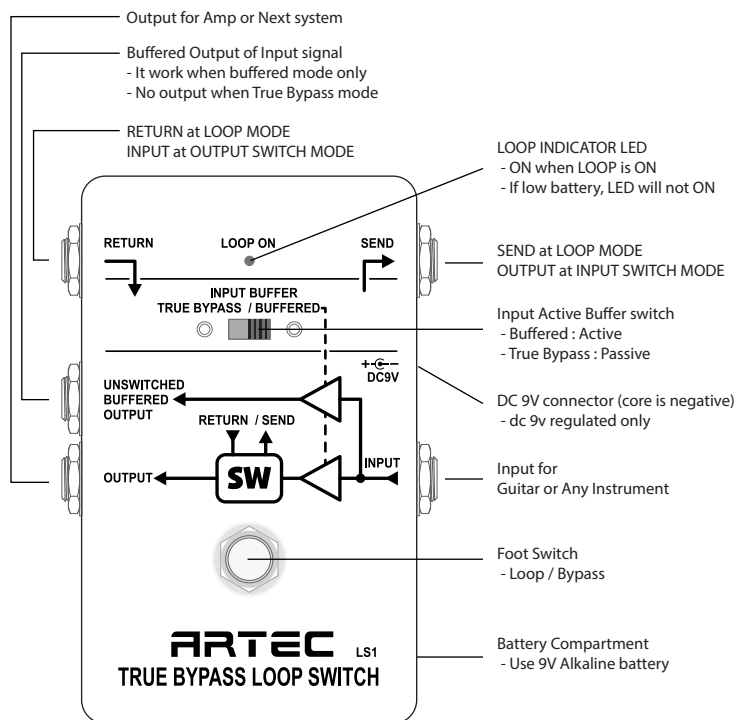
Output for Amp or Next system

Buffered Output of Input signal
- It work when buffered mode only
- No output when True Bypass mode

RETURN at LOOP MODE
INPUT at OUTPUT SWITCH MODE

LOOP INDICATOR LED
- ON when LOOP is ON
- If low battery, LED will not ON

RETURN

LOOP ON

SEND

SEND at LOOP MODE
OUTPUT at INPUT SWITCH MODE

INPUT BUFFER
TRUE BYPASS / BUFFERED

Input Active Buffer switch
- Buffered : Active
- True Bypass : Passive

DC9V

UNSWITCHED BUFFERED OUTPUT

DC 9V connector (core is negative)
- dc 9v regulated only

RETURN / SEND

SW

INPUT

OUTPUT

Input for
Guitar or Any Instrument

Foot Switch
- Loop / Bypass

ARTEC LS1
TRUE BYPASS LOOP SWITCH

Battery Compartment
- Use 9V Alkaline battery